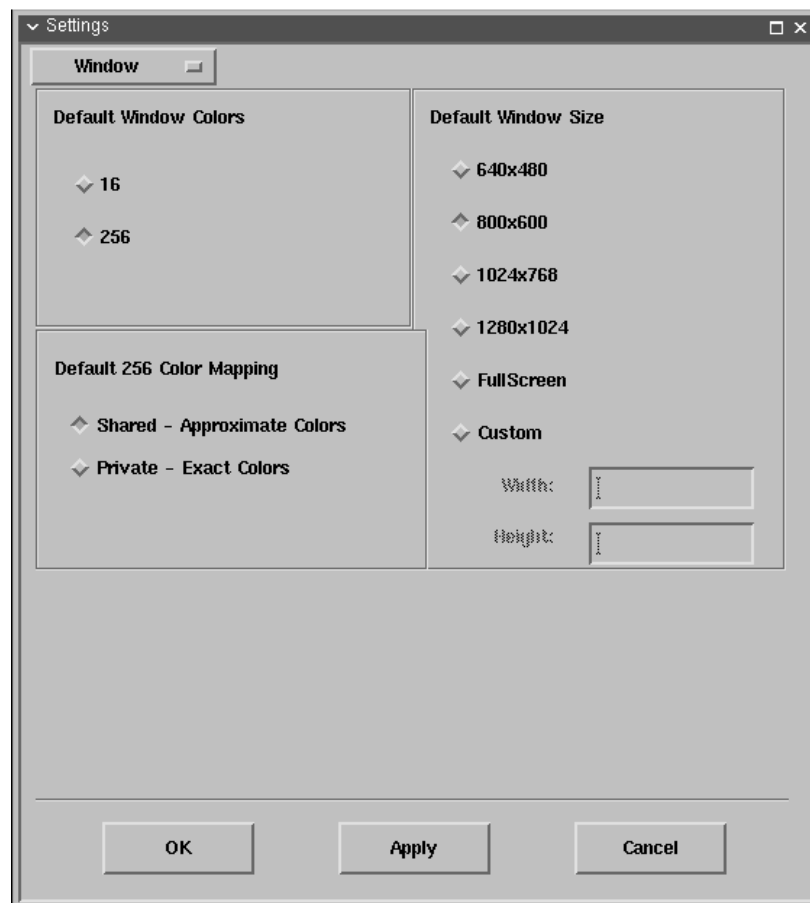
Settings

Window

Default Window Colors

16

256

Default Window Size

640x480

800x600

1024x768

1280x1024

FullScreen

Custom

Width:

Height:

Default 256 Color Mapping

Shared - Approximate Colors

Private - Exact Colors

OK

Apply

Cancel